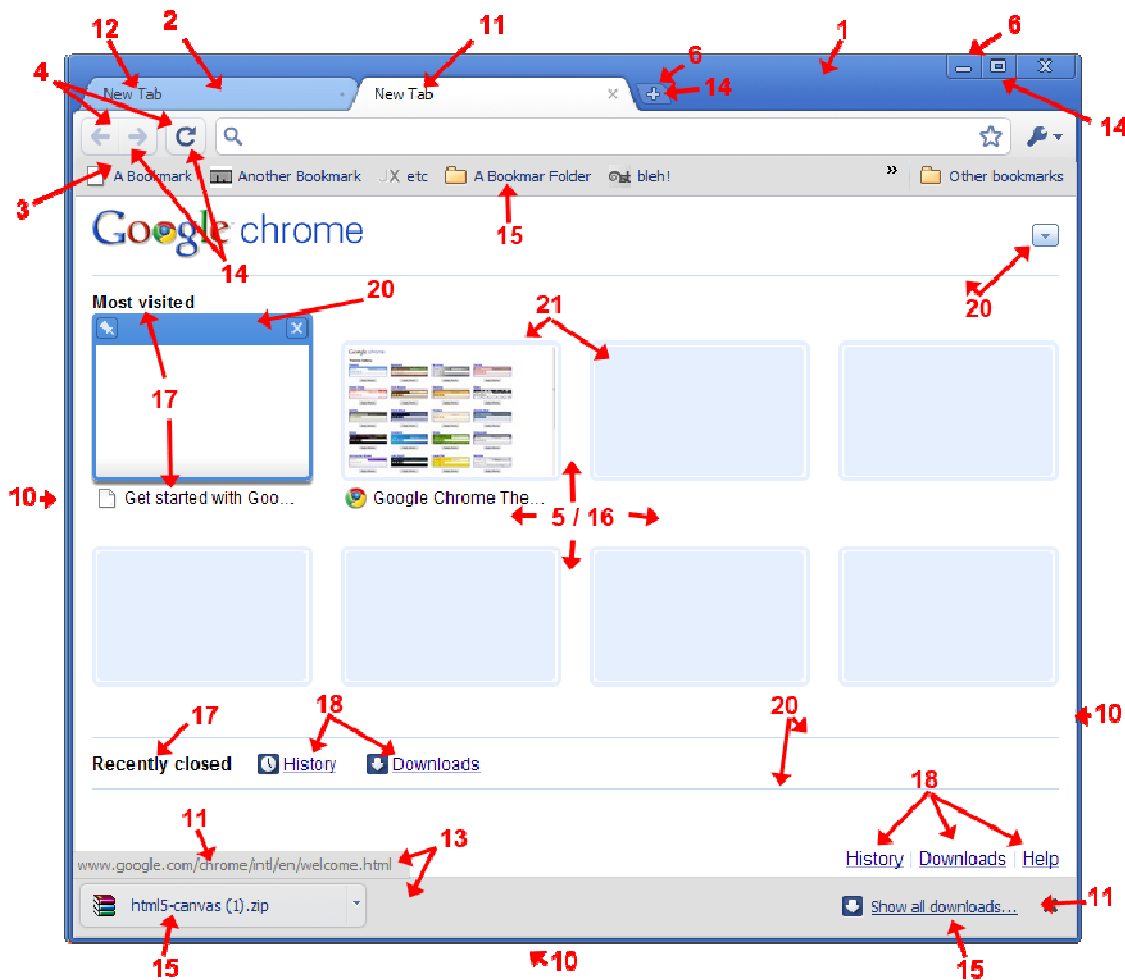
12 2 11 1 6
4 6 14 14
New Tab New Tab
A Bookmark Another Bookmark JX etc A Bookmar Folder bleh! » Other bookmarks
3
Google chrome
15
14
20
Most visited
20
21
17
10
Get started with Goo...
Google Chrome The...
5 / 16
17
18
20
10
Recently closed History Downloads
11
13
18
www.google.com/chrome/intl/en/welcome.html
History | Downloads | Help
html5-canvas (1).zip
Show all downloads...
11
15
10
15